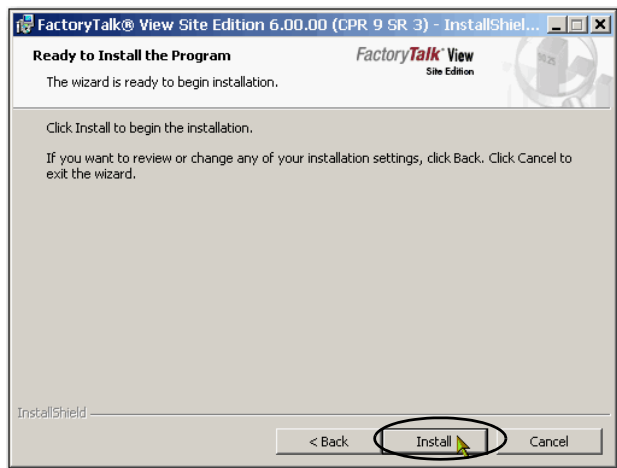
FactoryTalk® View Site Edition 6.00.00 (CPR 9 SR 3) - InstallShiel...

Ready to Install the Program

The wizard is ready to begin installation.

FactoryTalk® View
Site Edition

Click Install to begin the installation.

If you want to review or change any of your installation settings, click Back. Click Cancel to exit the wizard.

InstallShield

< Back

Install

Cancel